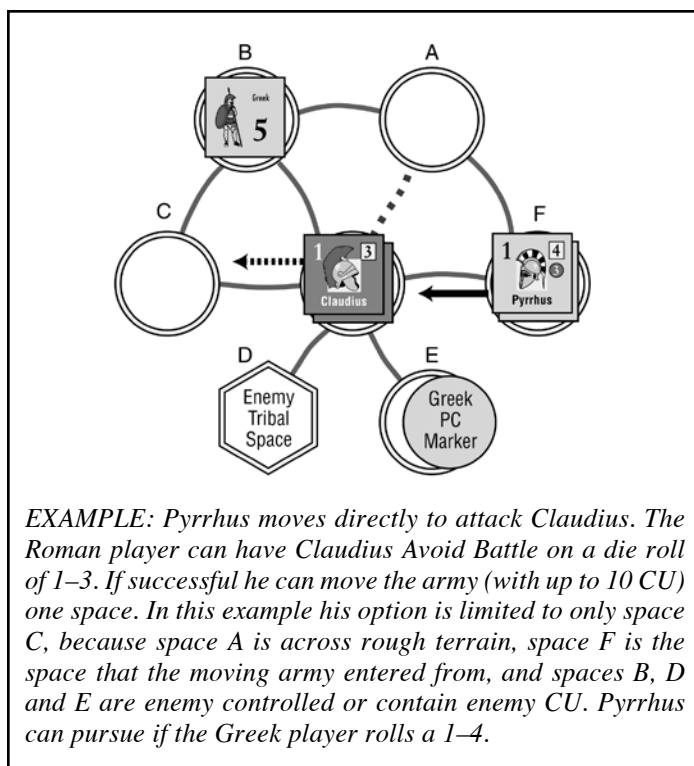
B

A

Greek

5

C

F

1

3

Claudius

1

4

3

Pyrrhus

D

Enemy Tribal Space

E

Greek PC Marker

EXAMPLE: Pyrrhus moves directly to attack Claudius. The Roman player can have Claudius Avoid Battle on a die roll of 1–3. If successful he can move the army (with up to 10 CU) one space. In this example his option is limited to only space C, because space A is across rough terrain, space F is the space that the moving army entered from, and spaces B, D and E are enemy controlled or contain enemy CU. Pyrrhus can pursue if the Greek player rolls a 1–4.